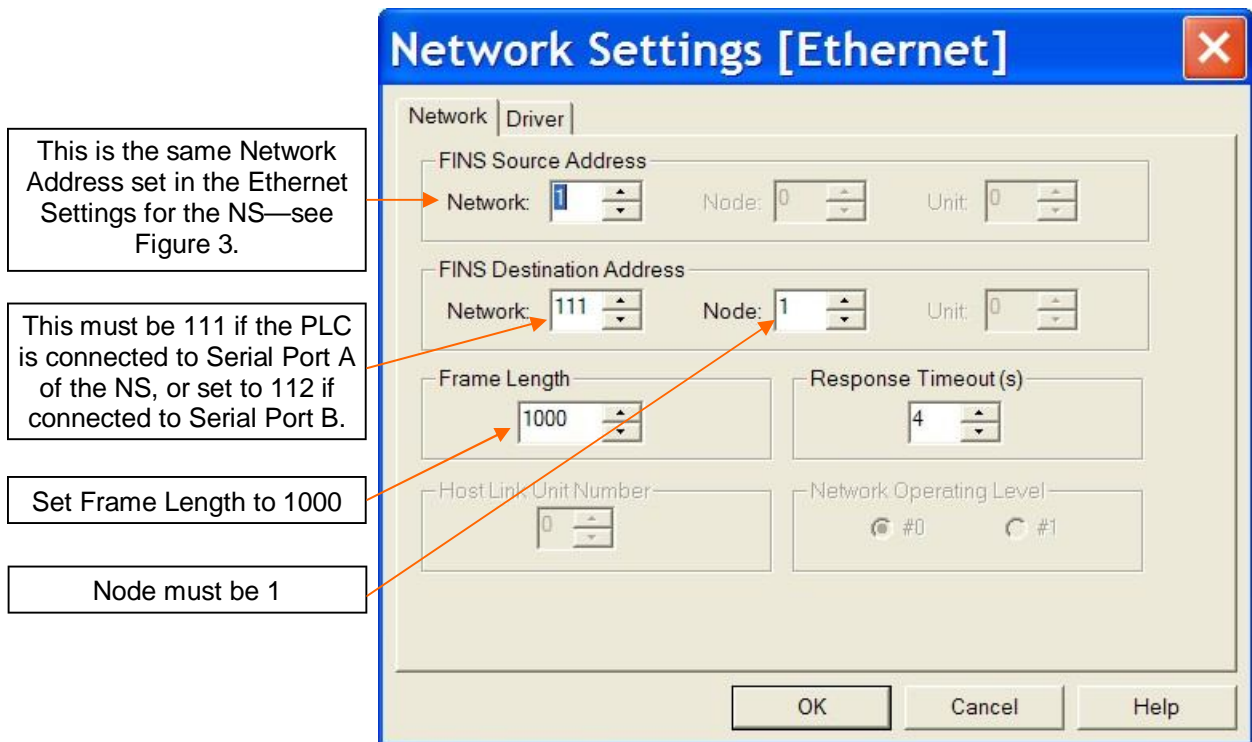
Network Settings [Ethernet]

Network | Driver

This is the same Network Address set in the Ethernet Settings for the NS—see Figure 3.

This must be 111 if the PLC is connected to Serial Port A of the NS, or set to 112 if connected to Serial Port B.

Set Frame Length to 1000

Node must be 1

FINS Source Address
Network: 1
Node: 0
Unit: 0

FINS Destination Address
Network: 111
Node: 1
Unit: 0

Frame Length
1000

Response Timeout (s)
4

Host Link Unit Number
0

Network Operating Level
#0
#1

OK
Cancel
Help